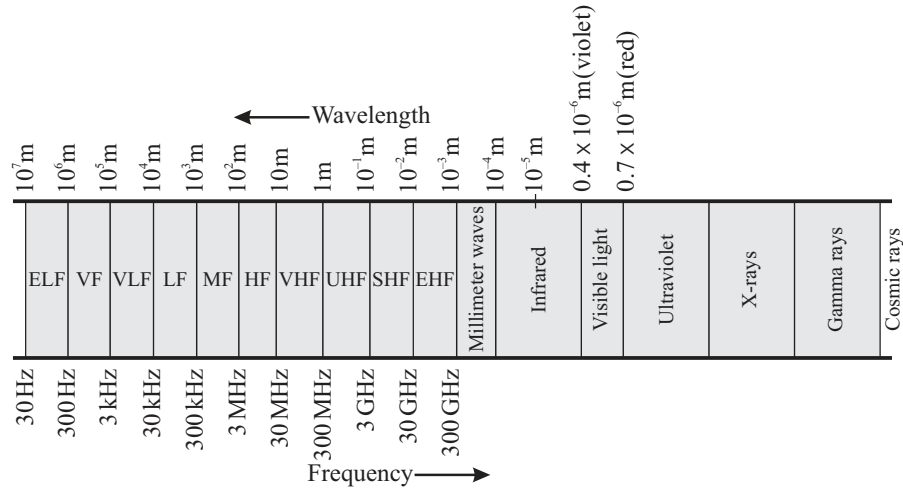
Wavelength

$10^7$m $10^6$m $10^5$m $10^4$m $10^3$m $10^2$m 10m 1m $10^{-1}$m $10^{-2}$m $10^{-3}$m $10^{-4}$m $10^{-5}$m $0.4 \times 10^{-6}$m(violet) $0.7 \times 10^{-6}$m(red)

| ELF | VF | VLF | LF | MF | HF | VHF | UHF | SHF | EHF | Millimeter waves | Infrared | Visible light | Ultraviolet | X-rays | Gamma rays | Cosmic rays |
|---|---|---|---|---|---|---|---|---|---|---|---|---|---|---|---|---|

30 Hz 300 Hz 3 kHz 30 kHz 300 kHz 3 MHz 30 MHz 300 MHz 3 GHz 30 GHz 300 GHz

Frequency